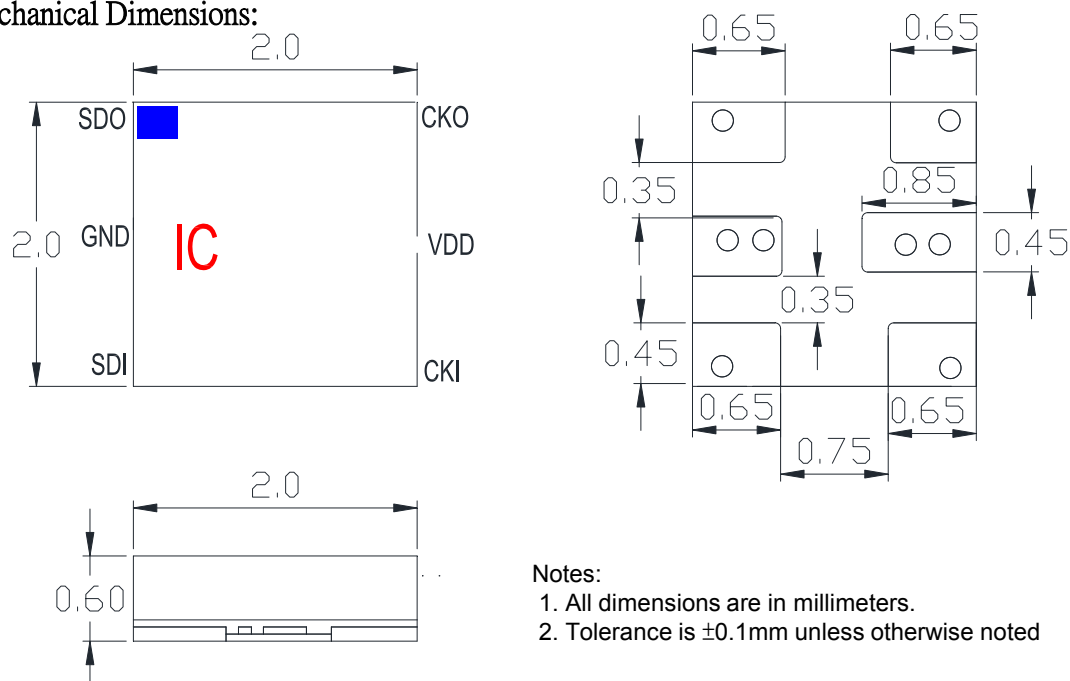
chanical Dimensions:

2.0

SDO
CKO
2.0
GND
IC
VDD
SDI
CKI

0.65
0.65
0.35
0.85
0.45
0.35
0.45
0.65
0.65
0.75

2.0
0.60

Notes:
1. All dimensions are in millimeters.
2. Tolerance is ±0.1mm unless otherwise noted